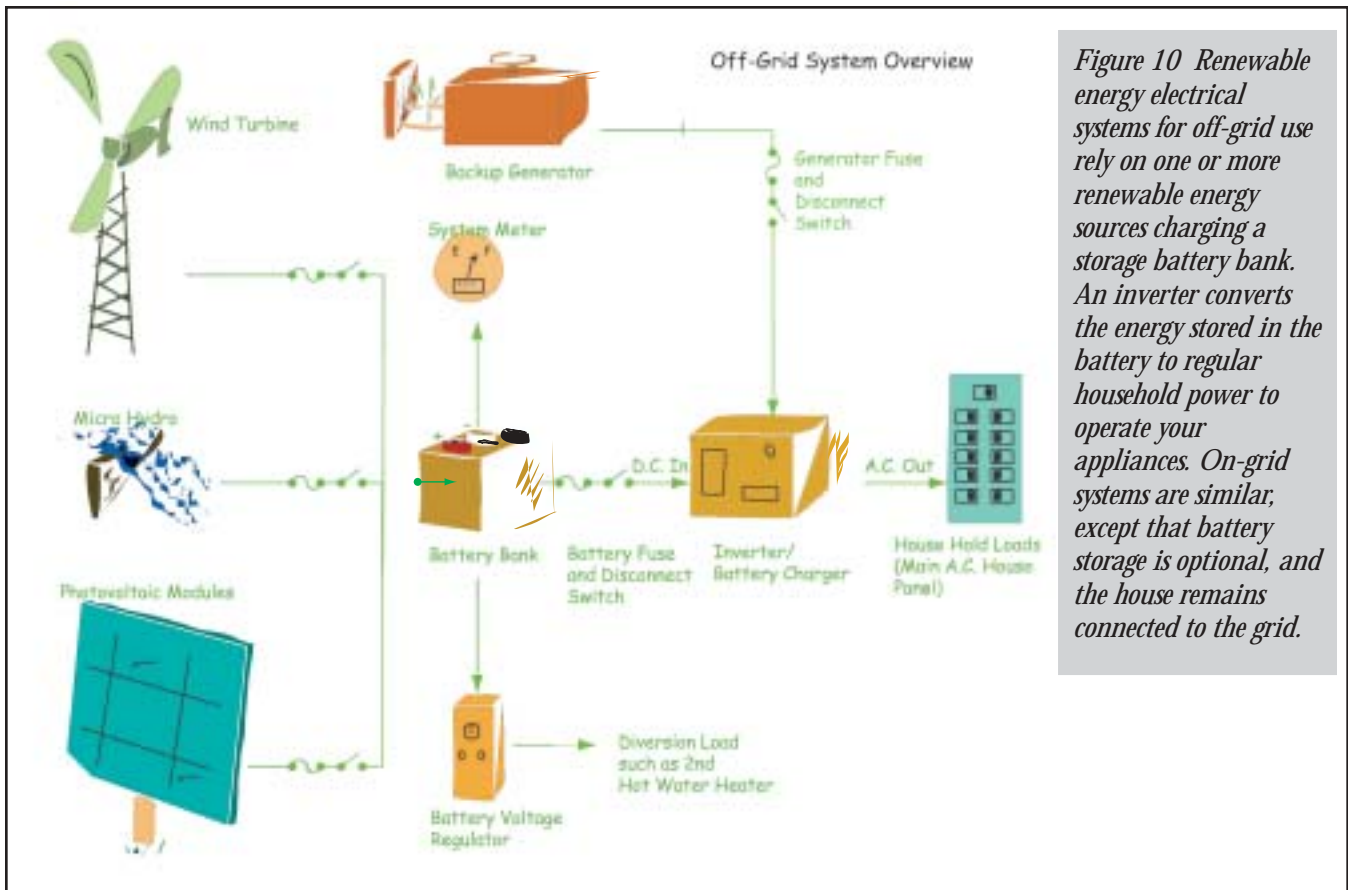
Off-Grid System Overview

Wind Turbine

Backup Generator

Generator Fuse and Disconnect Switch

System Meter

Micro Hydro

Battery Bank

D.C. In

Inverter/ Battery Charger

A.C. Out

House Hold Loads (Main A.C. House Panel)

Battery Fuse and Disconnect Switch

Photovoltaic Modules

Battery Voltage Regulator

Diversion Load such as 2nd Hot Water Heater

Figure 10 Renewable energy electrical systems for off-grid use rely on one or more renewable energy sources charging a storage battery bank. An inverter converts the energy stored in the battery to regular household power to operate your appliances. On-grid systems are similar, except that battery storage is optional, and the house remains connected to the grid.